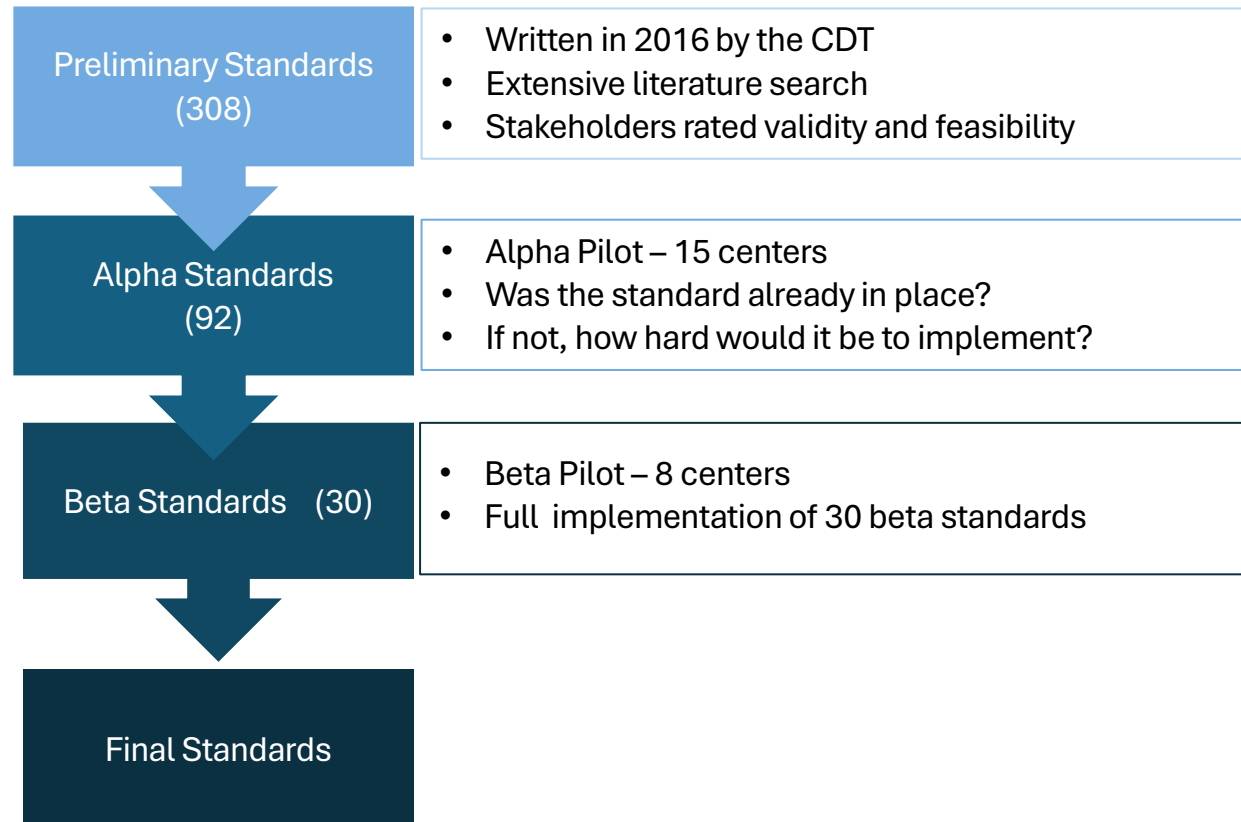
Preliminary Standards (308)

- Written in 2016 by the CDT
- Extensive literature search
- Stakeholders rated validity and feasibility

Alpha Standards (92)

- Alpha Pilot – 15 centers
- Was the standard already in place?
- If not, how hard would it be to implement?

Beta Standards (30)

- Beta Pilot – 8 centers
- Full implementation of 30 beta standards

Final Standards